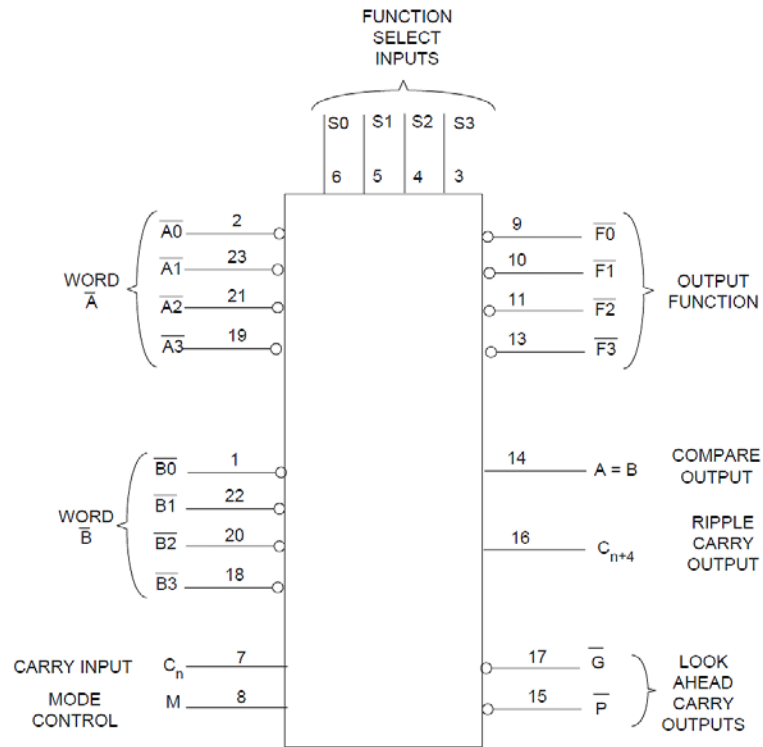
FUNCTION SELECT INPUTS

S0 S1 S2 S3

6 5 4 3

WORD $\overline{A}$

$\overline{A0}$ 2
$\overline{A1}$ 23
$\overline{A2}$ 21
$\overline{A3}$ 19

9 $\overline{F0}$
10 $\overline{F1}$
11 $\overline{F2}$
13 $\overline{F3}$

OUTPUT FUNCTION

WORD $\overline{B}$

$\overline{B0}$ 1
$\overline{B1}$ 22
$\overline{B2}$ 20
$\overline{B3}$ 18

14 A = B
COMPARE OUTPUT

16 $C_{n+4}$
RIPPLE CARRY OUTPUT

CARRY INPUT $C_n$ 7

MODE CONTROL M 8

17 $\overline{G}$
15 $\overline{P}$

LOOK AHEAD CARRY OUTPUTS